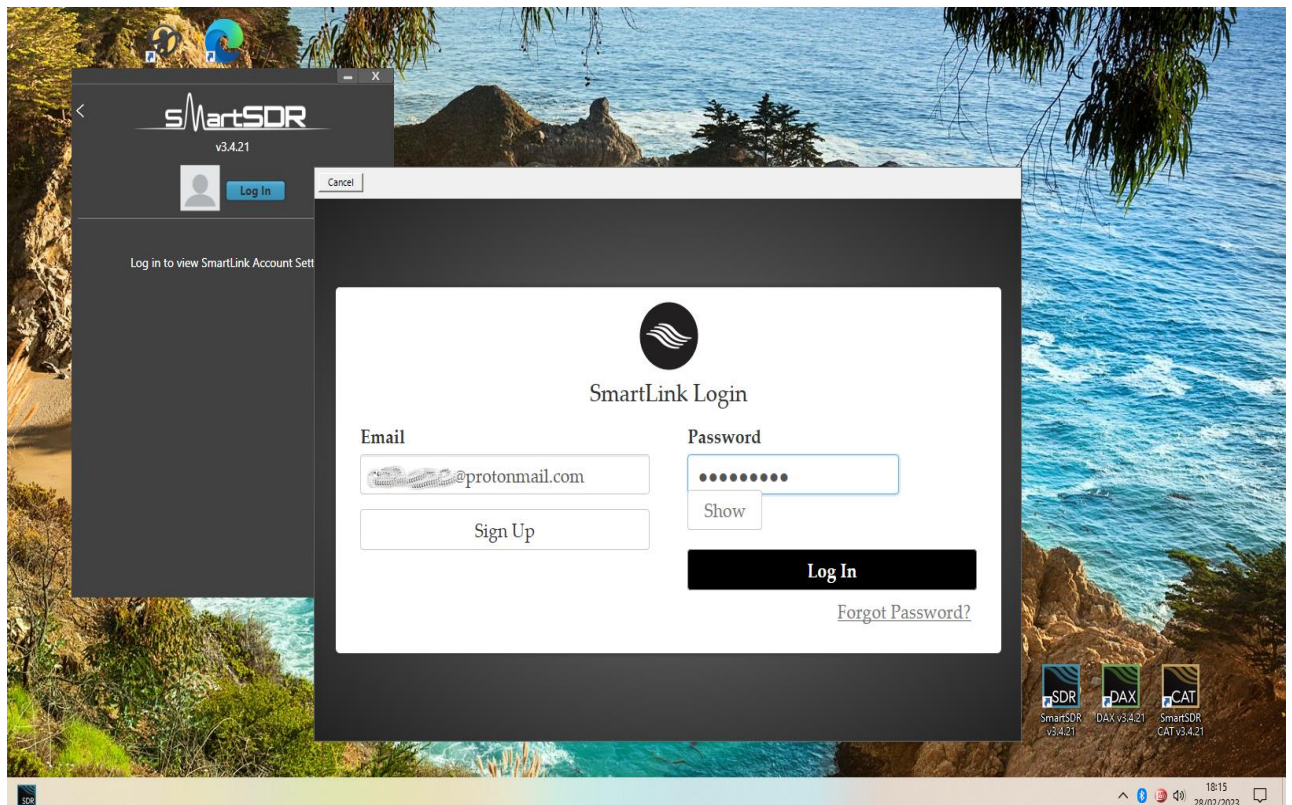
SmartSDR
v3.4.21
Log In
Log in to view SmartLink Account Sett

Cancel

SmartLink Login
Email
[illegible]@protonmail.com
Sign Up
Password
•••••••••
Show
Log In
Forgot Password?

SDR
SmartSDR v3.4.21
DAX
DAX v3.4.21
CAT
SmartSDR CAT v3.4.21

SDR
18:15
28/02/2023